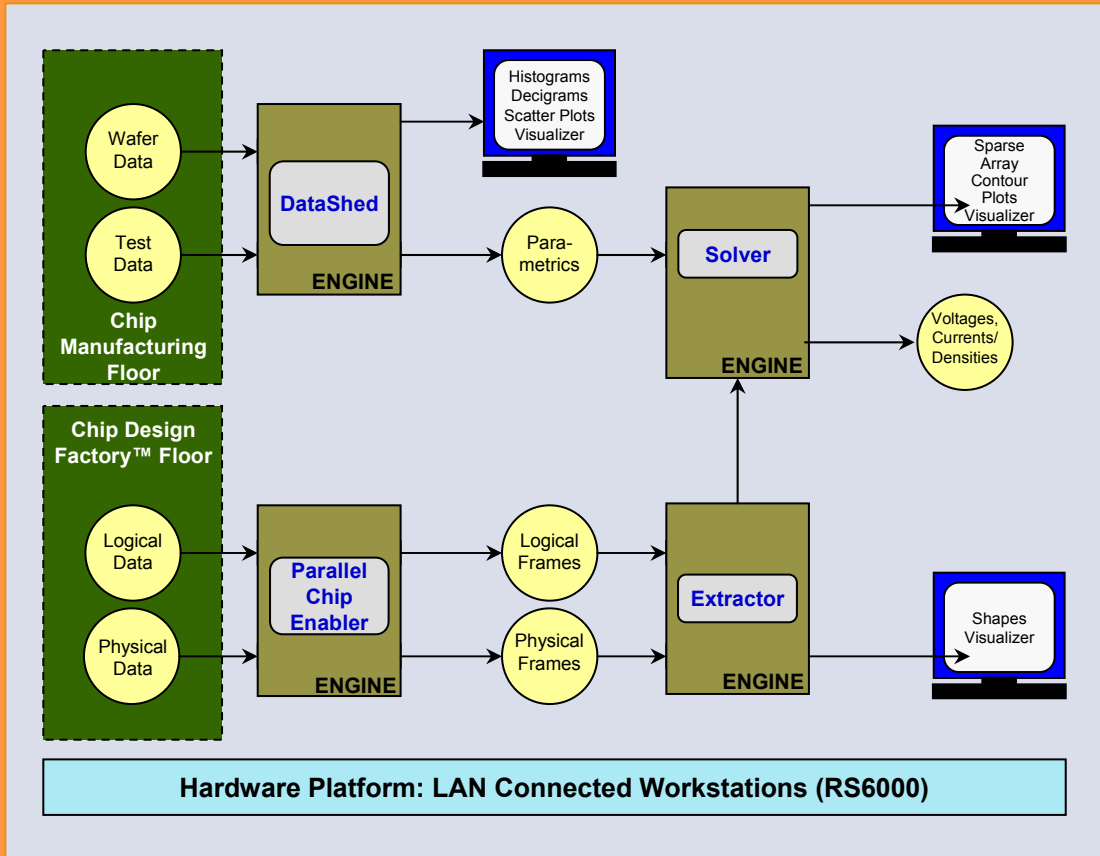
Wafer Data

Test Data

Chip Manufacturing Floor

DataShed

ENGINE

Histograms
Decigrams
Scatter Plots
Visualizer

Parametrics

Solver

ENGINE

Sparse Array Contour Plots Visualizer

Voltages, Currents/ Densities

Chip Design Factory™ Floor

Logical Data

Physical Data

Parallel Chip Enabler

ENGINE

Logical Frames

Physical Frames

Extractor

ENGINE

Shapes Visualizer

Hardware Platform: LAN Connected Workstations (RS6000)